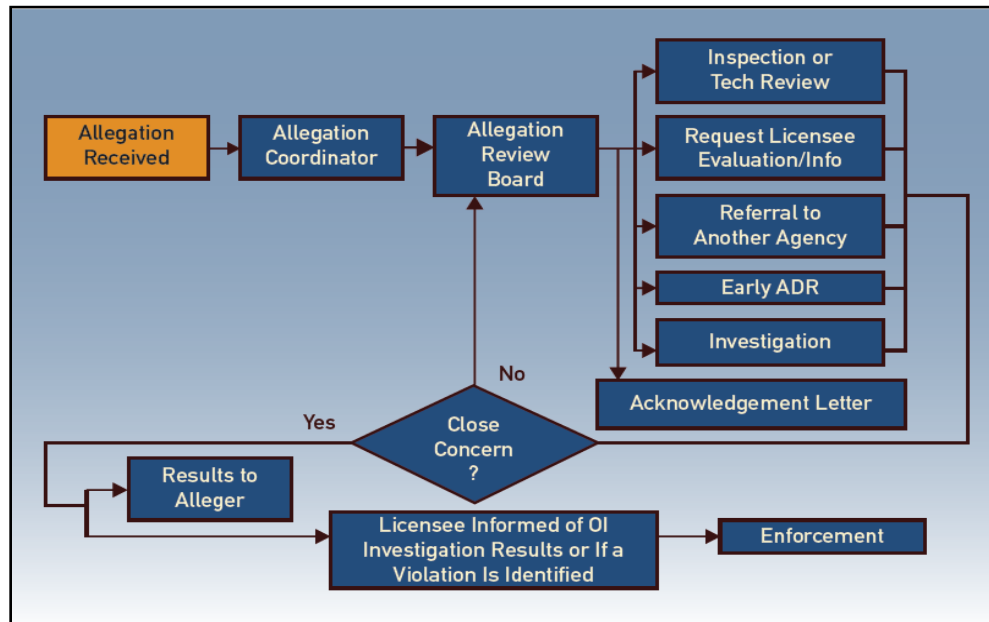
Allegation Received

Allegation Coordinator

Allegation Review Board

Inspection or Tech Review

Request Licensee Evaluation/Info

Referral to Another Agency

Early ADR

Investigation

Acknowledgement Letter

No

Yes

Close Concern ?

Results to Alleger

Licensee Informed of OI Investigation Results or If a Violation Is Identified

Enforcement